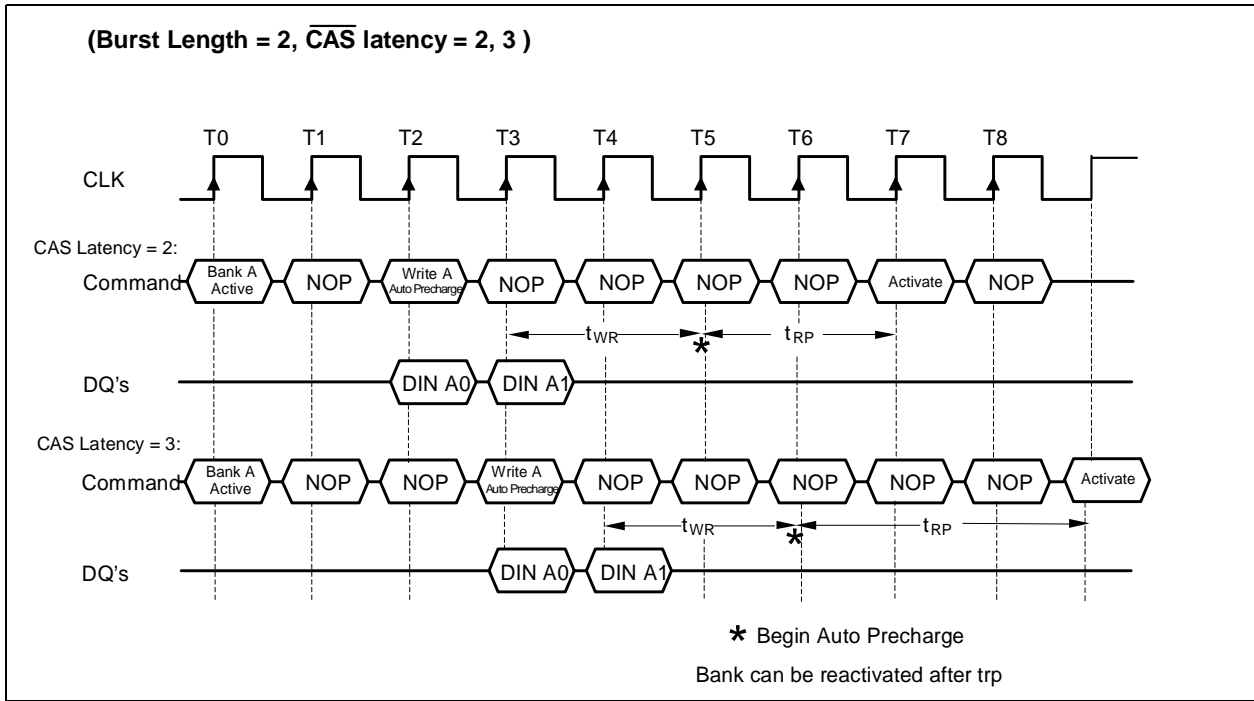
(Burst Length = 2, $\overline{CAS}$ latency = 2, 3 )

T0 T1 T2 T3 T4 T5 T6 T7 T8

CLK

CAS Latency = 2:

Command Bank A Active NOP Write A Auto Precharge NOP NOP NOP NOP Activate NOP

$t_{WR}$ * $t_{RP}$

DQ's DIN A0 DIN A1

CAS Latency = 3:

Command Bank A Active NOP NOP Write A Auto Precharge NOP NOP NOP NOP NOP Activate

$t_{WR}$ * $t_{RP}$

DQ's DIN A0 DIN A1

* Begin Auto Precharge

Bank can be reactivated after trp